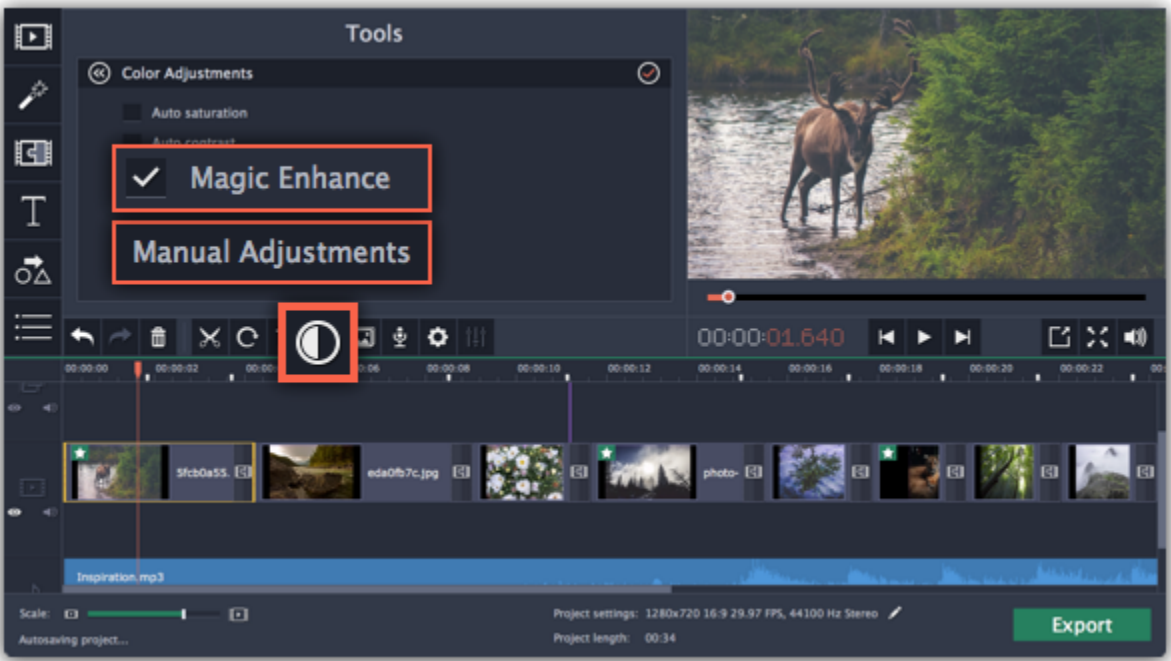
Tools

Color Adjustments

Auto saturation

Auto contrast

Magic Enhance

Manual Adjustments

00:00:01.640

00:00:00 00:00:02 00:00:06 00:00:08 00:00:10 00:00:12 00:00:14 00:00:16 00:00:18 00:00:20 00:00:22

5fcb0a55.

eda0fb7c.jpg

photo-

Inspiration.mp3

Scale:

Autosaving project...

Project settings: 1280x720 16:9 29.97 FPS, 44100 Hz Stereo

Project length: 00:34

Export